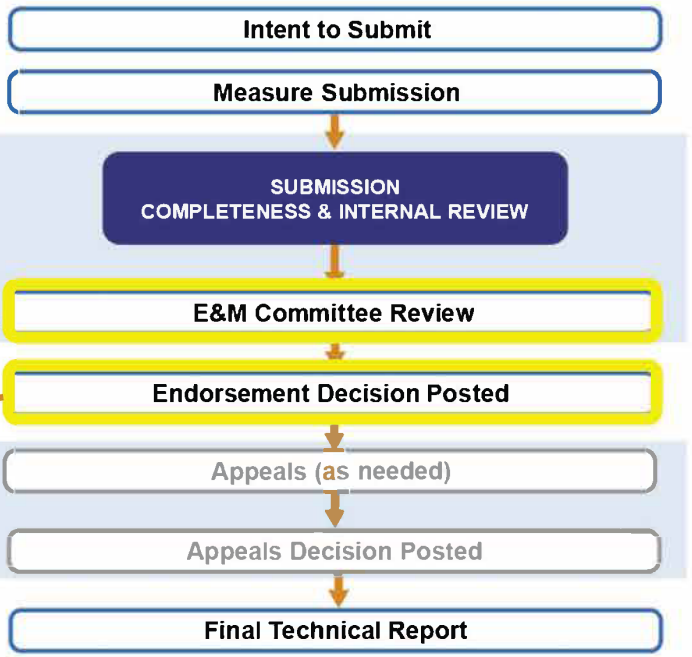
Intent to Submit

Measure Submission

SUBMISSION
COMPLETENESS & INTERNAL REVIEW

E&M Committee Review

Endorsement Decision Posted

Appeals (as needed)

Appeals Decision Posted

Final Technical Report